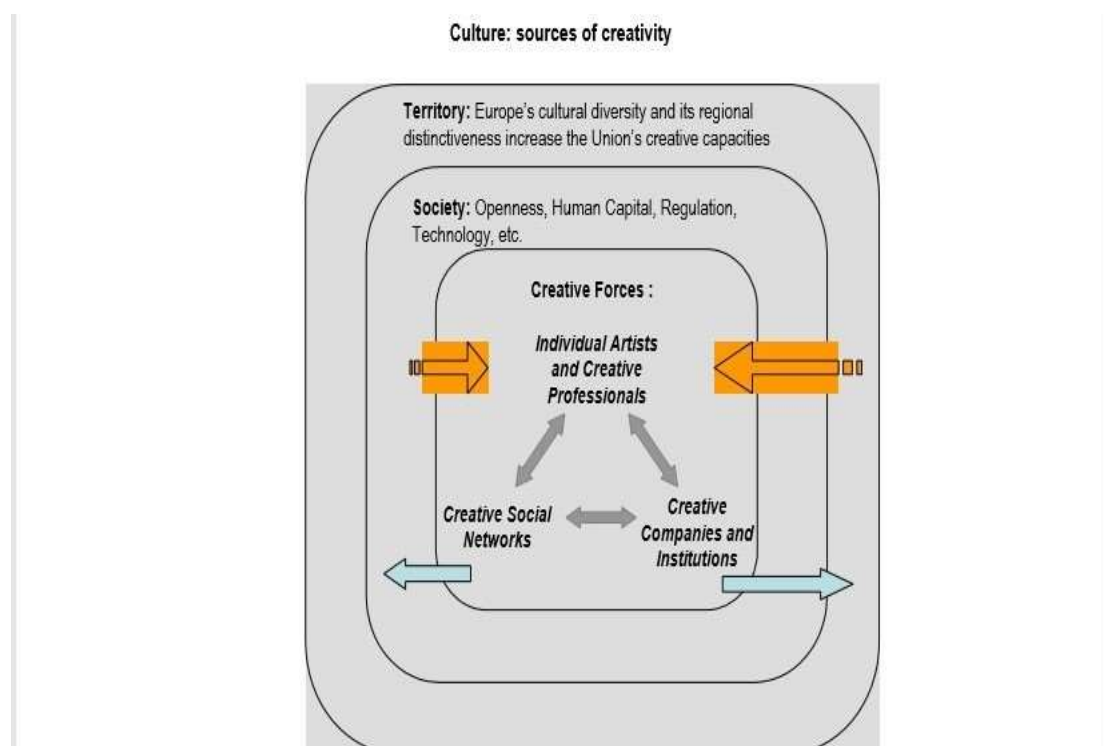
Culture: sources of creativity

Territory: Europe's cultural diversity and its regional distinctiveness increase the Union's creative capacities

Society: Openness, Human Capital, Regulation, Technology, etc.

Creative Forces :

Individual Artists and Creative Professionals

Creative Social Networks

Creative Companies and Institutions